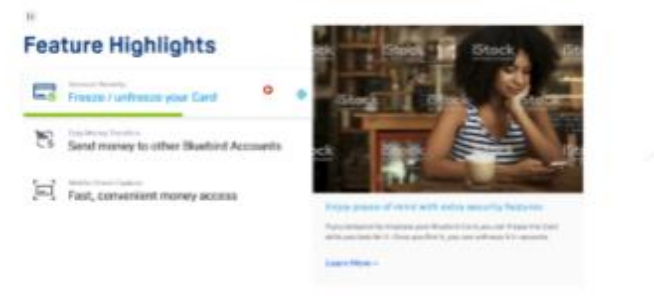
Feature Highlights

Account Security
Freeze / unfreeze your Card

Easy Money Transfers
Send money to other Bluebird Accounts

Mobile Check Capture
Fast, convenient money access

iStock
iStock
iStock
iStock
iStock

Enjoy peace of mind with extra security features

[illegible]

Learn More >